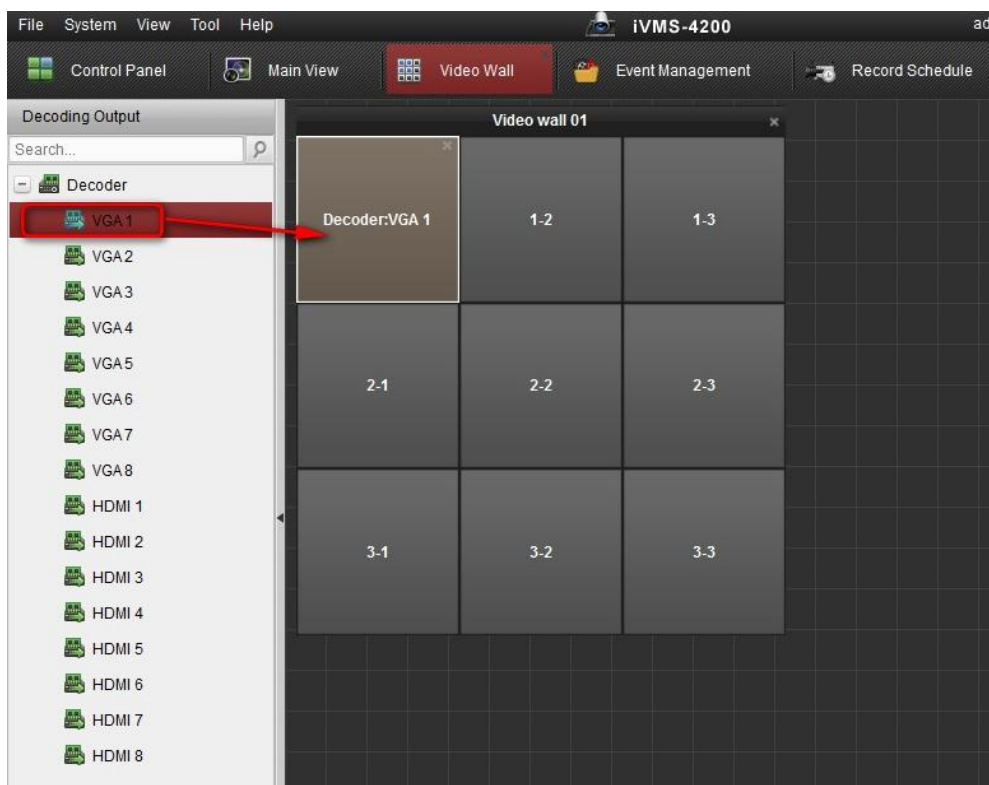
File System View Tool Help

iVMS-4200

ad

Control Panel

Main View

Video Wall

Event Management

Record Schedule

Decoding Output

Search...

Decoder

VGA 1

VGA 2

VGA 3

VGA 4

VGA 5

VGA 6

VGA 7

VGA 8

HDMI 1

HDMI 2

HDMI 3

HDMI 4

HDMI 5

HDMI 6

HDMI 7

HDMI 8

Video wall 01

| Decoder:VGA 1 | 1-2 | 1-3 |
|---|---|---|
| 2-1 | 2-2 | 2-3 |
| 3-1 | 3-2 | 3-3 |